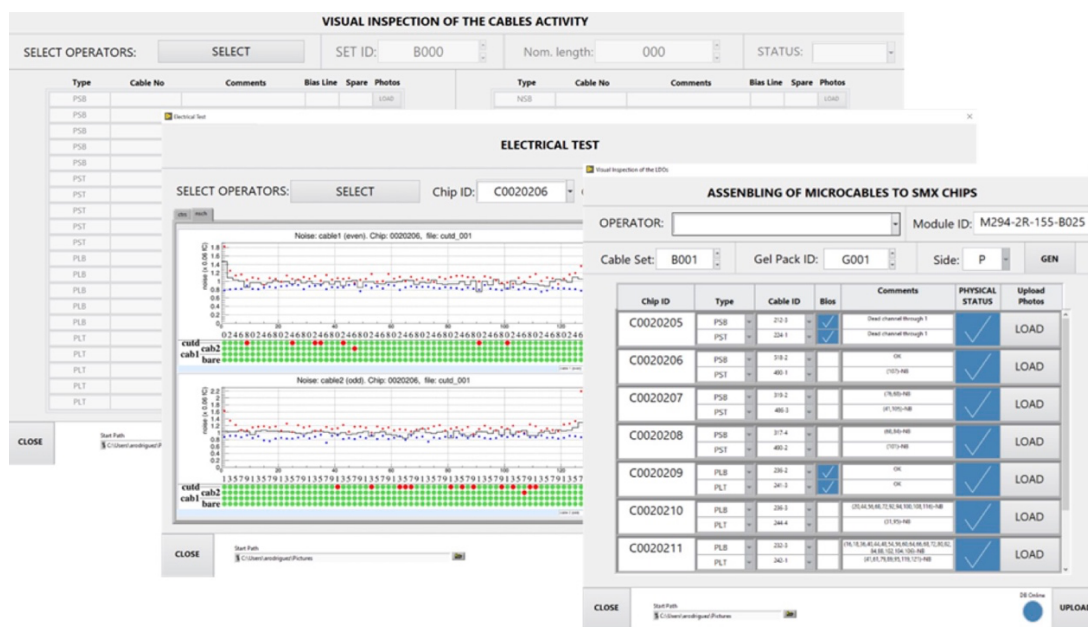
VISUAL INSPECTION OF THE CABLES ACTIVITY

SELECT OPERATORS: SELECT SET ID: B000 Nom. length: 000 STATUS:

| Type | Cable No | Comments | Bias Line | Spare | Photos |
|---|---|---|---|---|---|
| PSB | | | | | LOAD |
| PSB | | | | | |
| PSB | | | | | |
| PSB | | | | | |
| PSB | | | | | |
| PST | | | | | |
| PST | | | | | |
| PST | | | | | |
| PST | | | | | |
| PST | | | | | |
| PLB | | | | | |
| PLB | | | | | |
| PLB | | | | | |
| PLB | | | | | |
| PLB | | | | | |
| PLT | | | | | |
| PLT | | | | | |
| PLT | | | | | |
| PLT | | | | | |
| PLT | | | | | |

| Type | Cable No | Comments | Bias Line | Spare | Photos |
|---|---|---|---|---|---|
| NSB | | | | | LOAD |

CLOSE

Start Path
C:\Users\arodriguez\P

Electrical Test

ELECTRICAL TEST

SELECT OPERATORS: SELECT Chip ID: C0020206

cbn noch

Noise: cable1 (even). Chip: 0020206, file: cutd_001

noise (x 0.06 fC)

1.8 1.6 1.4 1.2 1 0.8 0.6 0.4 0.2 0

20 40 60 80 100 120

0246802468024680246802468024680246802468024680246

cutd cab2 cab1 bare

Noise: cable2 (odd). Chip: 0020206, file: cutd_001

noise (x 0.06 fC)

2.2 2 1.8 1.6 1.4 1.2 1 0.8 0.6 0.4 0.2 0

20 40 60 80 100 120

1357913579135791357913579135791357913579135791357

cutd cab2 cab1 bare

CLOSE

Start Path
C:\Users\arodriguez\Pictures

Visual Inspection of the LDOs

ASSENBLING OF MICROCABLES TO SMX CHIPS

OPERATOR: Module ID: M294-2R-155-B025

Cable Set: B001 Gel Pack ID: G001 Side: P GEN

| Chip ID | Type | Cable ID | Bias | Comments | PHYSICAL STATUS | Upload Photos |
|---|---|---|---|---|---|---|
| C0020205 | PSB | 212-3 | | Dead channel through 1 | | LOAD |
| | PST | 224-1 | | Dead channel through 1 | | |
| C0020206 | PSB | 318-2 | | OK | | LOAD |
| | PST | 480-1 | | (107)-NB | | |
| C0020207 | PSB | 319-2 | | (78,93)-NB | | LOAD |
| | PST | 480-3 | | (41,105)-NB | | |
| C0020208 | PSB | 317-4 | | (66,94)-NB | | LOAD |
| | PST | 480-2 | | (107)-NB | | |
| C0020209 | PLB | 236-2 | | OK | | LOAD |
| | PLT | 241-3 | | OK | | |
| C0020210 | PLB | 236-3 | | (20,44,56,66,72,92,94,100,108,116)-NB | | LOAD |
| | PLT | 244-4 | | (31,95)-NB | | |
| C0020211 | PLB | 232-3 | | (16,18,36,40,44,48,54,56,60,64,66,68,72,80,82,84,88,102,104,106)-NB | | LOAD |
| | PLT | 242-1 | | (41,61,79,89,95,119,121)-NB | | |

CLOSE

Start Path
C:\Users\arodriguez\Pictures

DB Online

UPLOA